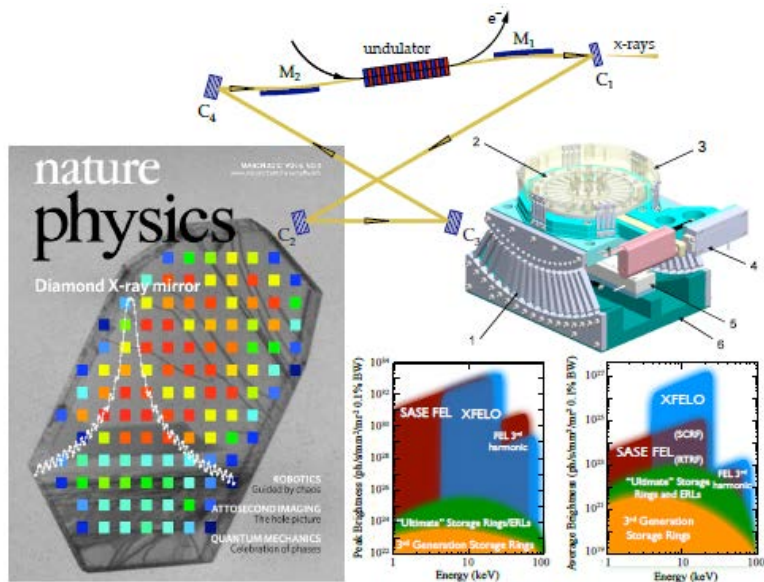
$e^-$

undulator

$M_1$

x-rays

$C_1$

$M_2$

$C_4$

$C_2$

$C_3$

2

3

4

5

6

1

nature

physics

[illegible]

Diamond X-ray mirror

ROBOTICS
Guided by chaos

ATTOSECOND IMAGING
The hole picture

QUANTUM MECHANICS
Celebration of phases

$10^{34}$
$10^{32}$
$10^{30}$
$10^{28}$
$10^{26}$
$10^{24}$
$10^{22}$

Peak Brightness (ph/s/mm$^2$/mr$^2$ 0.1% BW)

SASE FEL

XFELO

FEL 3$^{rd}$ harmonic

"Ultimate" Storage Rings/ERLs

3$^{rd}$ Generation Storage Rings

1

10

100

Energy (keV)

$10^{27}$
$10^{25}$
$10^{23}$
$10^{21}$
$10^{19}$

Average Brightness (ph/s/mm$^2$/mr$^2$ 0.1% BW)

XFELO

(SCRF)

SASE FEL

(RTRF)

FEL 3$^{rd}$ harmonic

"Ultimate" Storage Rings and ERLs

3$^{rd}$ Generation Storage Rings

1

10

100

Energy (keV)